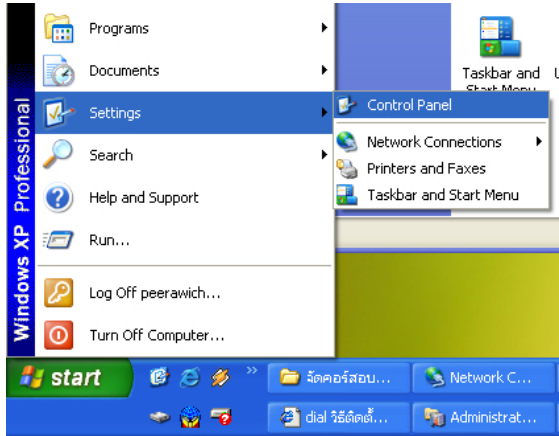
Windows XP Professional

Programs
Documents
Settings
Search
Help and Support
Run...
Log Off peerawich...
Turn Off Computer...

Control Panel
Network Connections
Printers and Faxes
Taskbar and Start Menu

Taskbar and Start Menu
U

start
จัดคอร์สอบ...
Network C...
dial วิธีติดตั้...
Administrat...